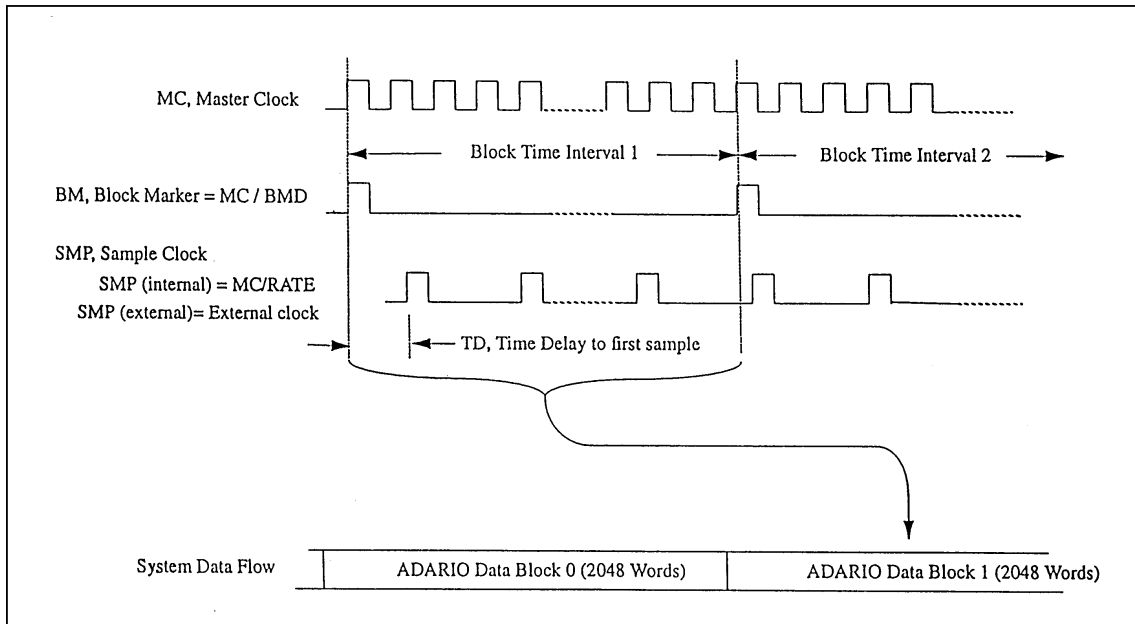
MC, Master Clock

Block Time Interval 1

Block Time Interval 2

BM, Block Marker = MC / BMD

SMP, Sample Clock

SMP (internal) = MC/RATE

SMP (external)= External clock

TD, Time Delay to first sample

System Data Flow

ADARIO Data Block 0 (2048 Words)

ADARIO Data Block 1 (2048 Words)